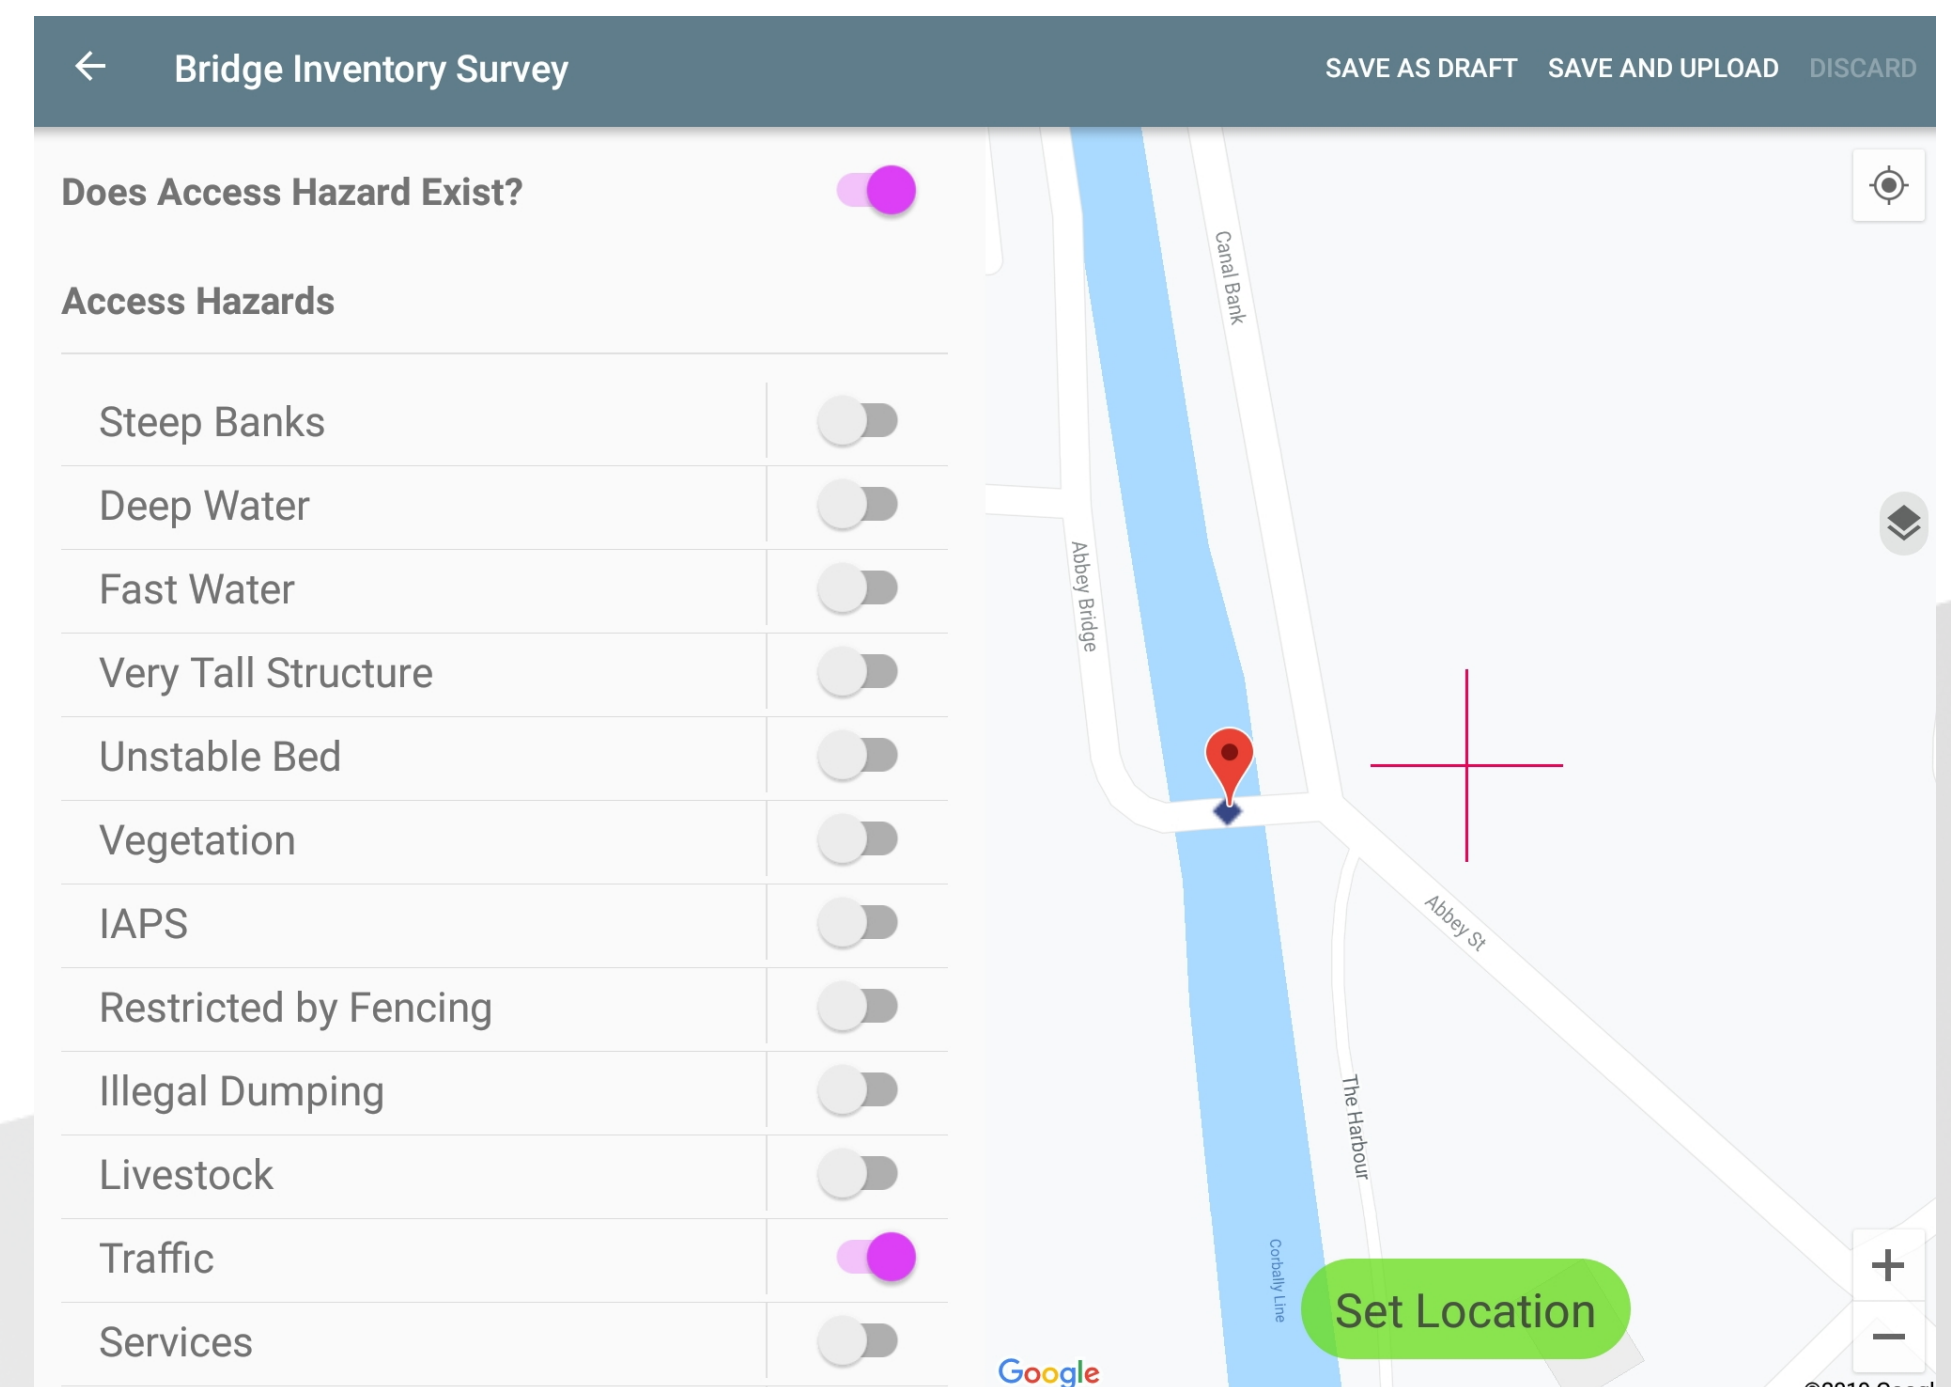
Bridge Inventory Survey

SAVE AS DRAFT SAVE AND UPLOAD DISCARD

Does Access Hazard Exist?

Access Hazards

Steep Banks

Deep Water

Fast Water

Very Tall Structure

Unstable Bed

Vegetation

IAPS

Restricted by Fencing

Illegal Dumping

Livestock

Traffic

Services

Canal Bank

Abbey Bridge

Abbey St

The Harbour

Corbally Line

Set Location

Google

+

−

©2019 Googl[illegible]